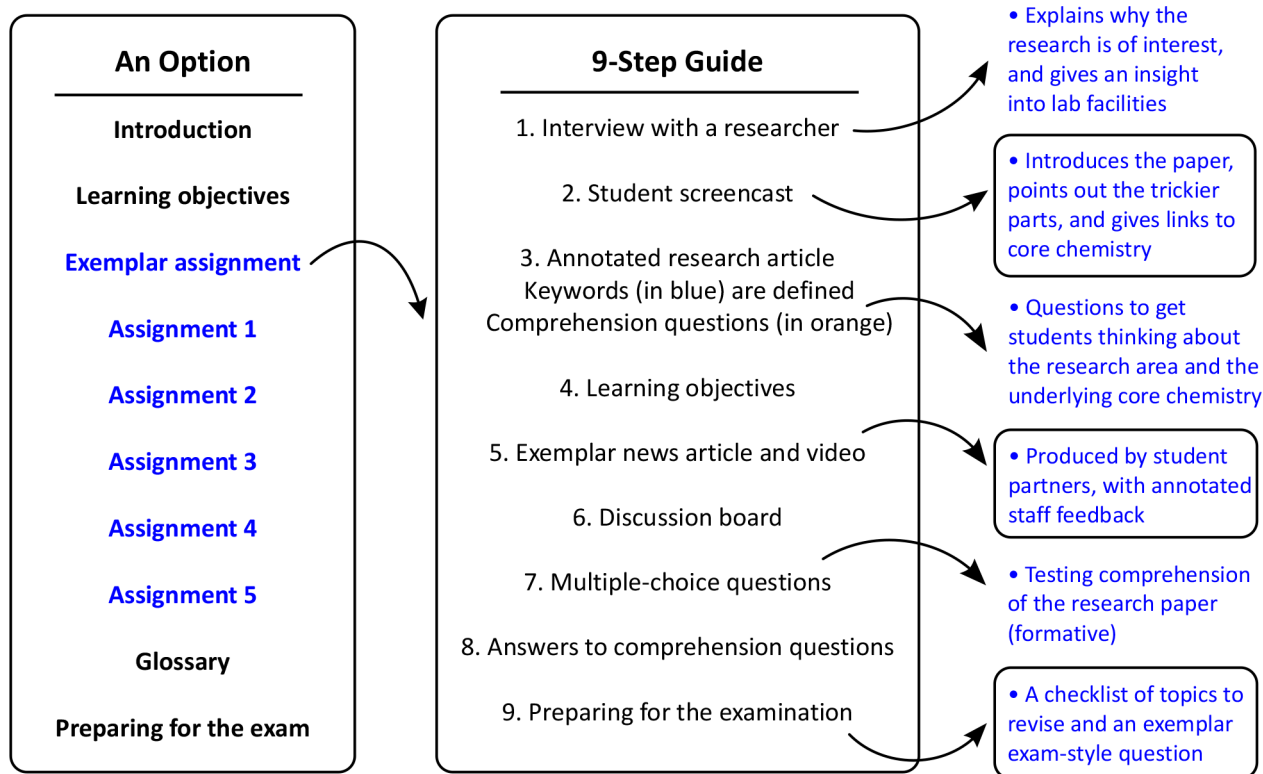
An Option

Introduction

Learning objectives

Exemplar assignment

Assignment 1

Assignment 2

Assignment 3

Assignment 4

Assignment 5

Glossary

Preparing for the exam

9-Step Guide

1. Interview with a researcher

2. Student screencast

3. Annotated research article
Keywords (in blue) are defined
Comprehension questions (in orange)

4. Learning objectives

5. Exemplar news article and video

6. Discussion board

7. Multiple-choice questions

8. Answers to comprehension questions

9. Preparing for the examination

• Explains why the research is of interest, and gives an insight into lab facilities

• Introduces the paper, points out the trickier parts, and gives links to core chemistry

• Questions to get students thinking about the research area and the underlying core chemistry

• Produced by student partners, with annotated staff feedback

• Testing comprehension of the research paper (formative)

• A checklist of topics to revise and an exemplar exam-style question